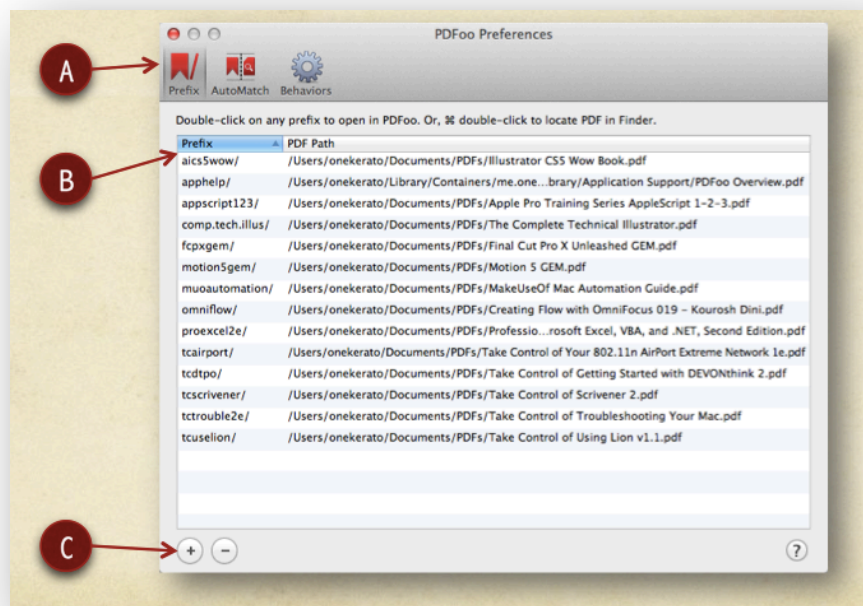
PDFoo Preferences

A

Prefix AutoMatch Behaviors

Double-click on any prefix to open in PDFoo. Or, ⌘ double-click to locate PDF in Finder.

B

| Prefix | PDF Path |
|---|---|
| aics5wow/ | /Users/onekerato/Documents/PDFs/Illustrator CS5 Wow Book.pdf |
| apphelp/ | /Users/onekerato/Library/Containers/me.one...brary/Application Support/PDFoo Overview.pdf |
| appscript123/ | /Users/onekerato/Documents/PDFs/Apple Pro Training Series AppleScript 1-2-3.pdf |
| comp.tech.illus/ | /Users/onekerato/Documents/PDFs/The Complete Technical Illustrator.pdf |
| fcpxgem/ | /Users/onekerato/Documents/PDFs/Final Cut Pro X Unleashed GEM.pdf |
| motion5gem/ | /Users/onekerato/Documents/PDFs/Motion 5 GEM.pdf |
| muoautomation/ | /Users/onekerato/Documents/PDFs/MakeUseOf Mac Automation Guide.pdf |
| omniflow/ | /Users/onekerato/Documents/PDFs/Creating Flow with OmniFocus 019 - Kourosh Dini.pdf |
| proexcel2e/ | /Users/onekerato/Documents/PDFs/Professio...rosoft Excel, VBA, and .NET, Second Edition.pdf |
| tcairport/ | /Users/onekerato/Documents/PDFs/Take Control of Your 802.11n AirPort Extreme Network 1e.pdf |
| tcdtpo/ | /Users/onekerato/Documents/PDFs/Take Control of Getting Started with DEVONthink 2.pdf |
| tcscrivener/ | /Users/onekerato/Documents/PDFs/Take Control of Scrivener 2.pdf |
| tctrouble2e/ | /Users/onekerato/Documents/PDFs/Take Control of Troubleshooting Your Mac.pdf |
| tcuselion/ | /Users/onekerato/Documents/PDFs/Take Control of Using Lion v1.1.pdf |

C

+ − ?